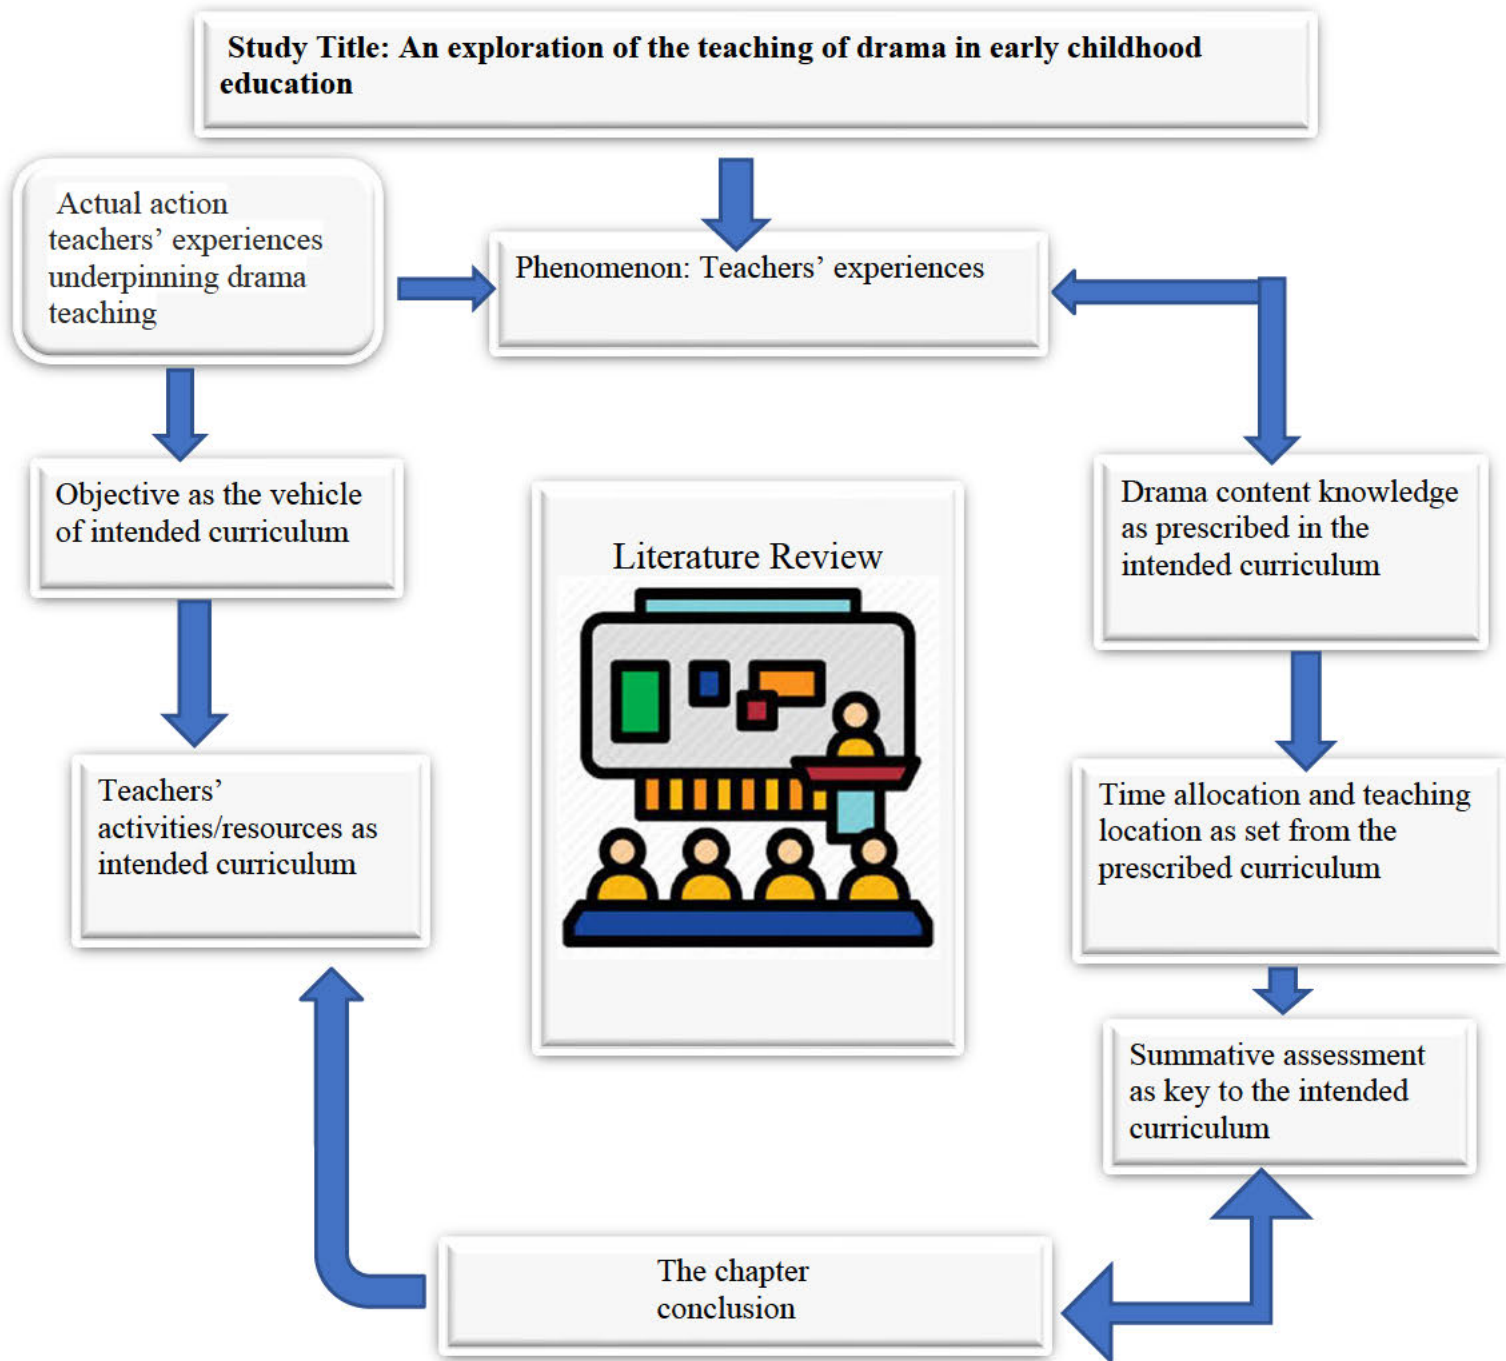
Study Title: An exploration of the teaching of drama in early childhood education

Actual action teachers’ experiences underpinning drama teaching

Phenomenon: Teachers’ experiences

Objective as the vehicle of intended curriculum

Literature Review

Drama content knowledge as prescribed in the intended curriculum

Teachers’ activities/resources as intended curriculum

Time allocation and teaching location as set from the prescribed curriculum

Summative assessment as key to the intended curriculum

The chapter conclusion